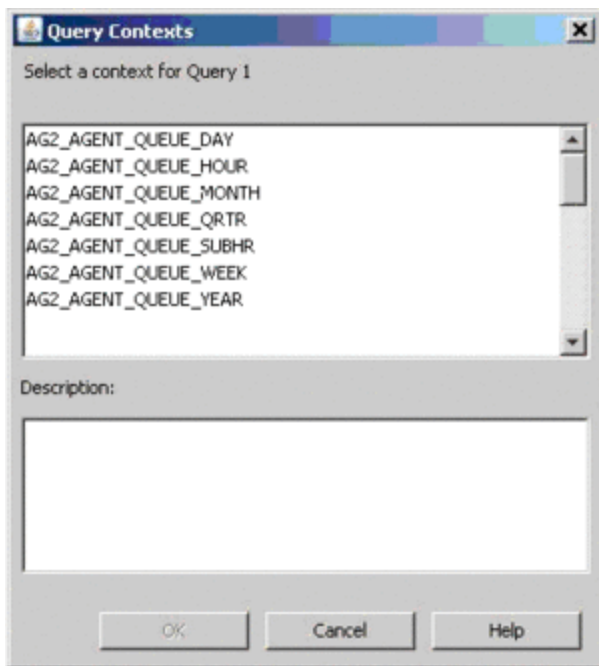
Query Contexts

Select a context for Query 1

AG2_AGENT_QUEUE_DAY
AG2_AGENT_QUEUE_HOUR
AG2_AGENT_QUEUE_MONTH
AG2_AGENT_QUEUE_QRTR
AG2_AGENT_QUEUE_SUBHR
AG2_AGENT_QUEUE_WEEK
AG2_AGENT_QUEUE_YEAR

Description:

OK
Cancel
Help